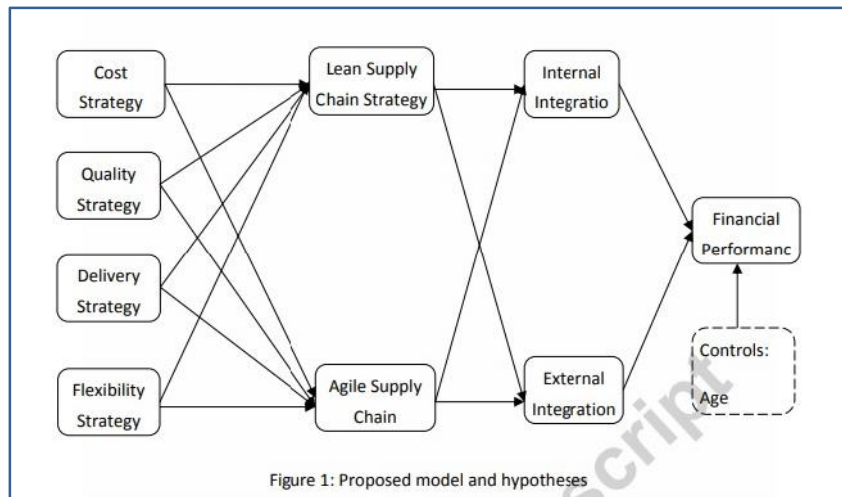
Cost Strategy

Quality Strategy

Delivery Strategy

Flexibility Strategy

Lean Supply Chain Strategy

Agile Supply Chain

Internal Integratio

External Integration

Financial Performanc

Controls: Age

Figure 1: Proposed model and hypotheses

script